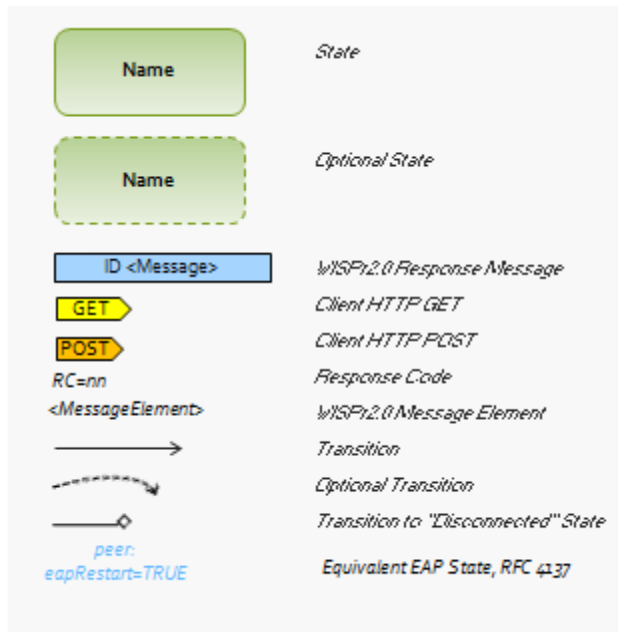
Name

State

Name

Optional State

ID <Message>

WISPr2.0 Response Message

GET

Client HTTP GET

POST

Client HTTP POST

RC=nn

Response Code

<MessageElement>

WISPr2.0 Message Element

Transition

Optional Transition

Transition to "Disconnected" State

peer:
eapRestart=TRUE

Equivalent EAP State, RFC 4137